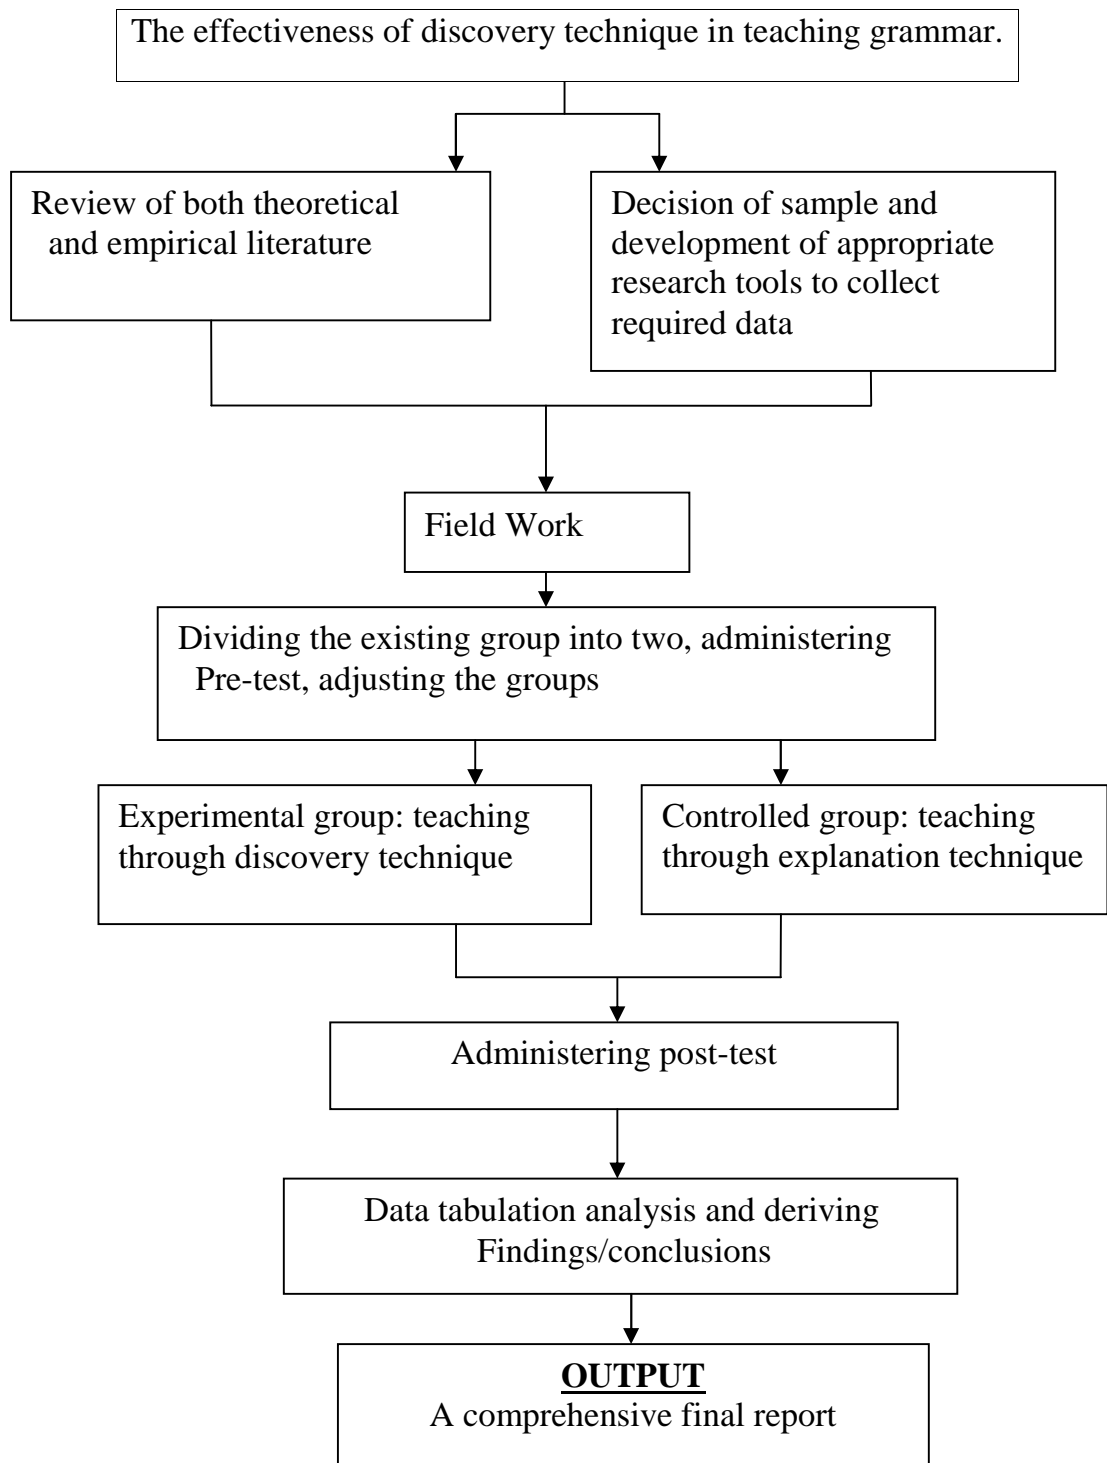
The effectiveness of discovery technique in teaching grammar.

Review of both theoretical and empirical literature

Decision of sample and development of appropriate research tools to collect required data

Field Work

Dividing the existing group into two, administering Pre-test, adjusting the groups

Experimental group: teaching through discovery technique

Controlled group: teaching through explanation technique

Administering post-test

Data tabulation analysis and deriving Findings/conclusions

**OUTPUT**
A comprehensive final report